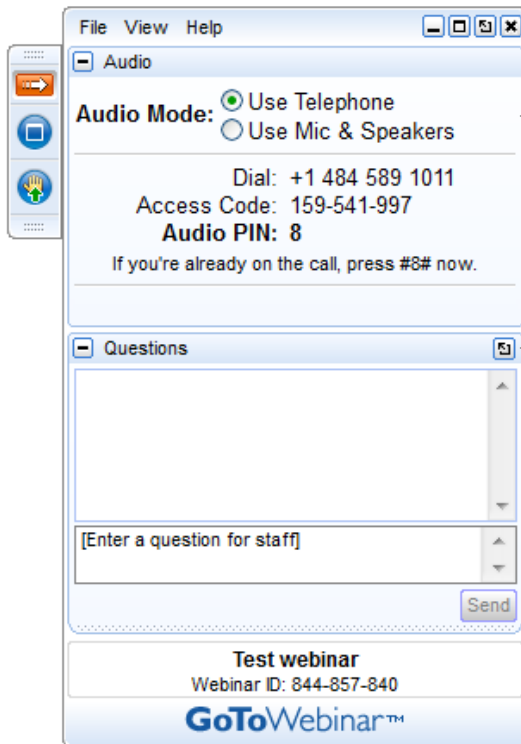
File View Help

Audio

Audio Mode: Use Telephone
Use Mic & Speakers

Dial: +1 484 589 1011
Access Code: 159-541-997
Audio PIN: 8
If you're already on the call, press #8# now.

Questions

[Enter a question for staff]

Send

Test webinar
Webinar ID: 844-857-840

GoToWebinar™